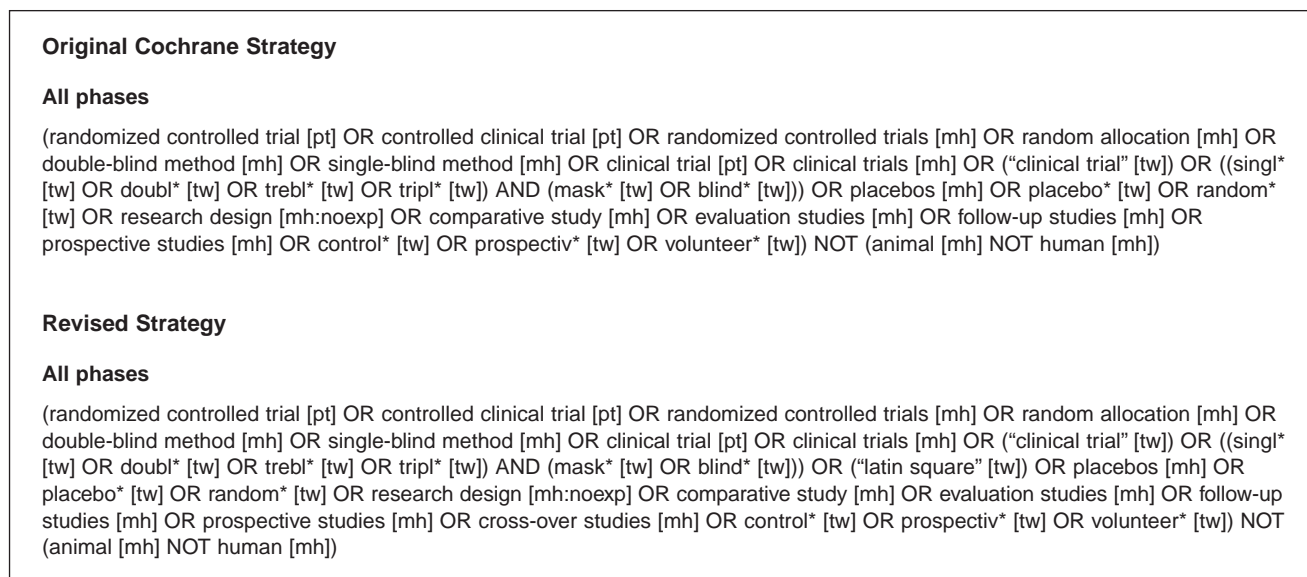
**Original Cochrane Strategy**

**All phases**

(randomized controlled trial [pt] OR controlled clinical trial [pt] OR randomized controlled trials [mh] OR random allocation [mh] OR double-blind method [mh] OR single-blind method [mh] OR clinical trial [pt] OR clinical trials [mh] OR (“clinical trial” [tw]) OR ((singl* [tw] OR doubl* [tw] OR trebl* [tw] OR tripl* [tw]) AND (mask* [tw] OR blind* [tw])) OR placebos [mh] OR placebo* [tw] OR random* [tw] OR research design [mh:noexp] OR comparative study [mh] OR evaluation studies [mh] OR follow-up studies [mh] OR prospective studies [mh] OR control* [tw] OR prospectiv* [tw] OR volunteer* [tw]) NOT (animal [mh] NOT human [mh])

**Revised Strategy**

**All phases**

(randomized controlled trial [pt] OR controlled clinical trial [pt] OR randomized controlled trials [mh] OR random allocation [mh] OR double-blind method [mh] OR single-blind method [mh] OR clinical trial [pt] OR clinical trials [mh] OR (“clinical trial” [tw]) OR ((singl* [tw] OR doubl* [tw] OR trebl* [tw] OR tripl* [tw]) AND (mask* [tw] OR blind* [tw])) OR (“latin square” [tw]) OR placebos [mh] OR placebo* [tw] OR random* [tw] OR research design [mh:noexp] OR comparative study [mh] OR evaluation studies [mh] OR follow-up studies [mh] OR prospective studies [mh] OR cross-over studies [mh] OR control* [tw] OR prospectiv* [tw] OR volunteer* [tw]) NOT (animal [mh] NOT human [mh])